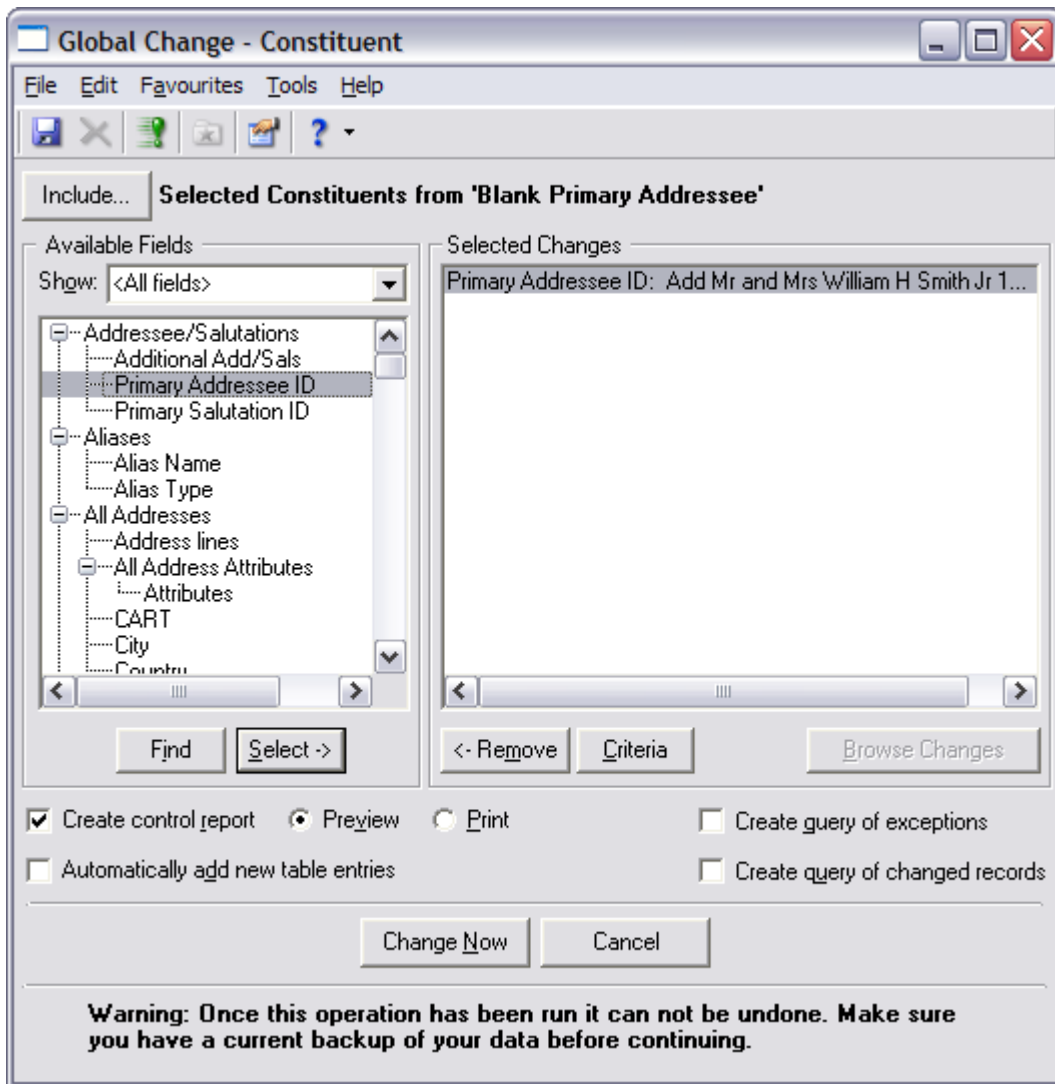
Global Change - Constituent

File Edit Favourites Tools Help

Include... Selected Constituents from 'Blank Primary Addressee'

Available Fields

Show: <All fields>

Addressee/Salutations
Additional Add/Sals
Primary Addressee ID
Primary Salutation ID
Aliases
Alias Name
Alias Type
All Addresses
Address lines
All Address Attributes
Attributes
CART
City
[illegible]

Find Select ->

Selected Changes

Primary Addressee ID: Add Mr and Mrs William H Smith Jr 1...

<- Remove Criteria Browse Changes

Create control report Preview Print

Create query of exceptions

Automatically add new table entries

Create query of changed records

Change Now Cancel

Warning: Once this operation has been run it can not be undone. Make sure you have a current backup of your data before continuing.